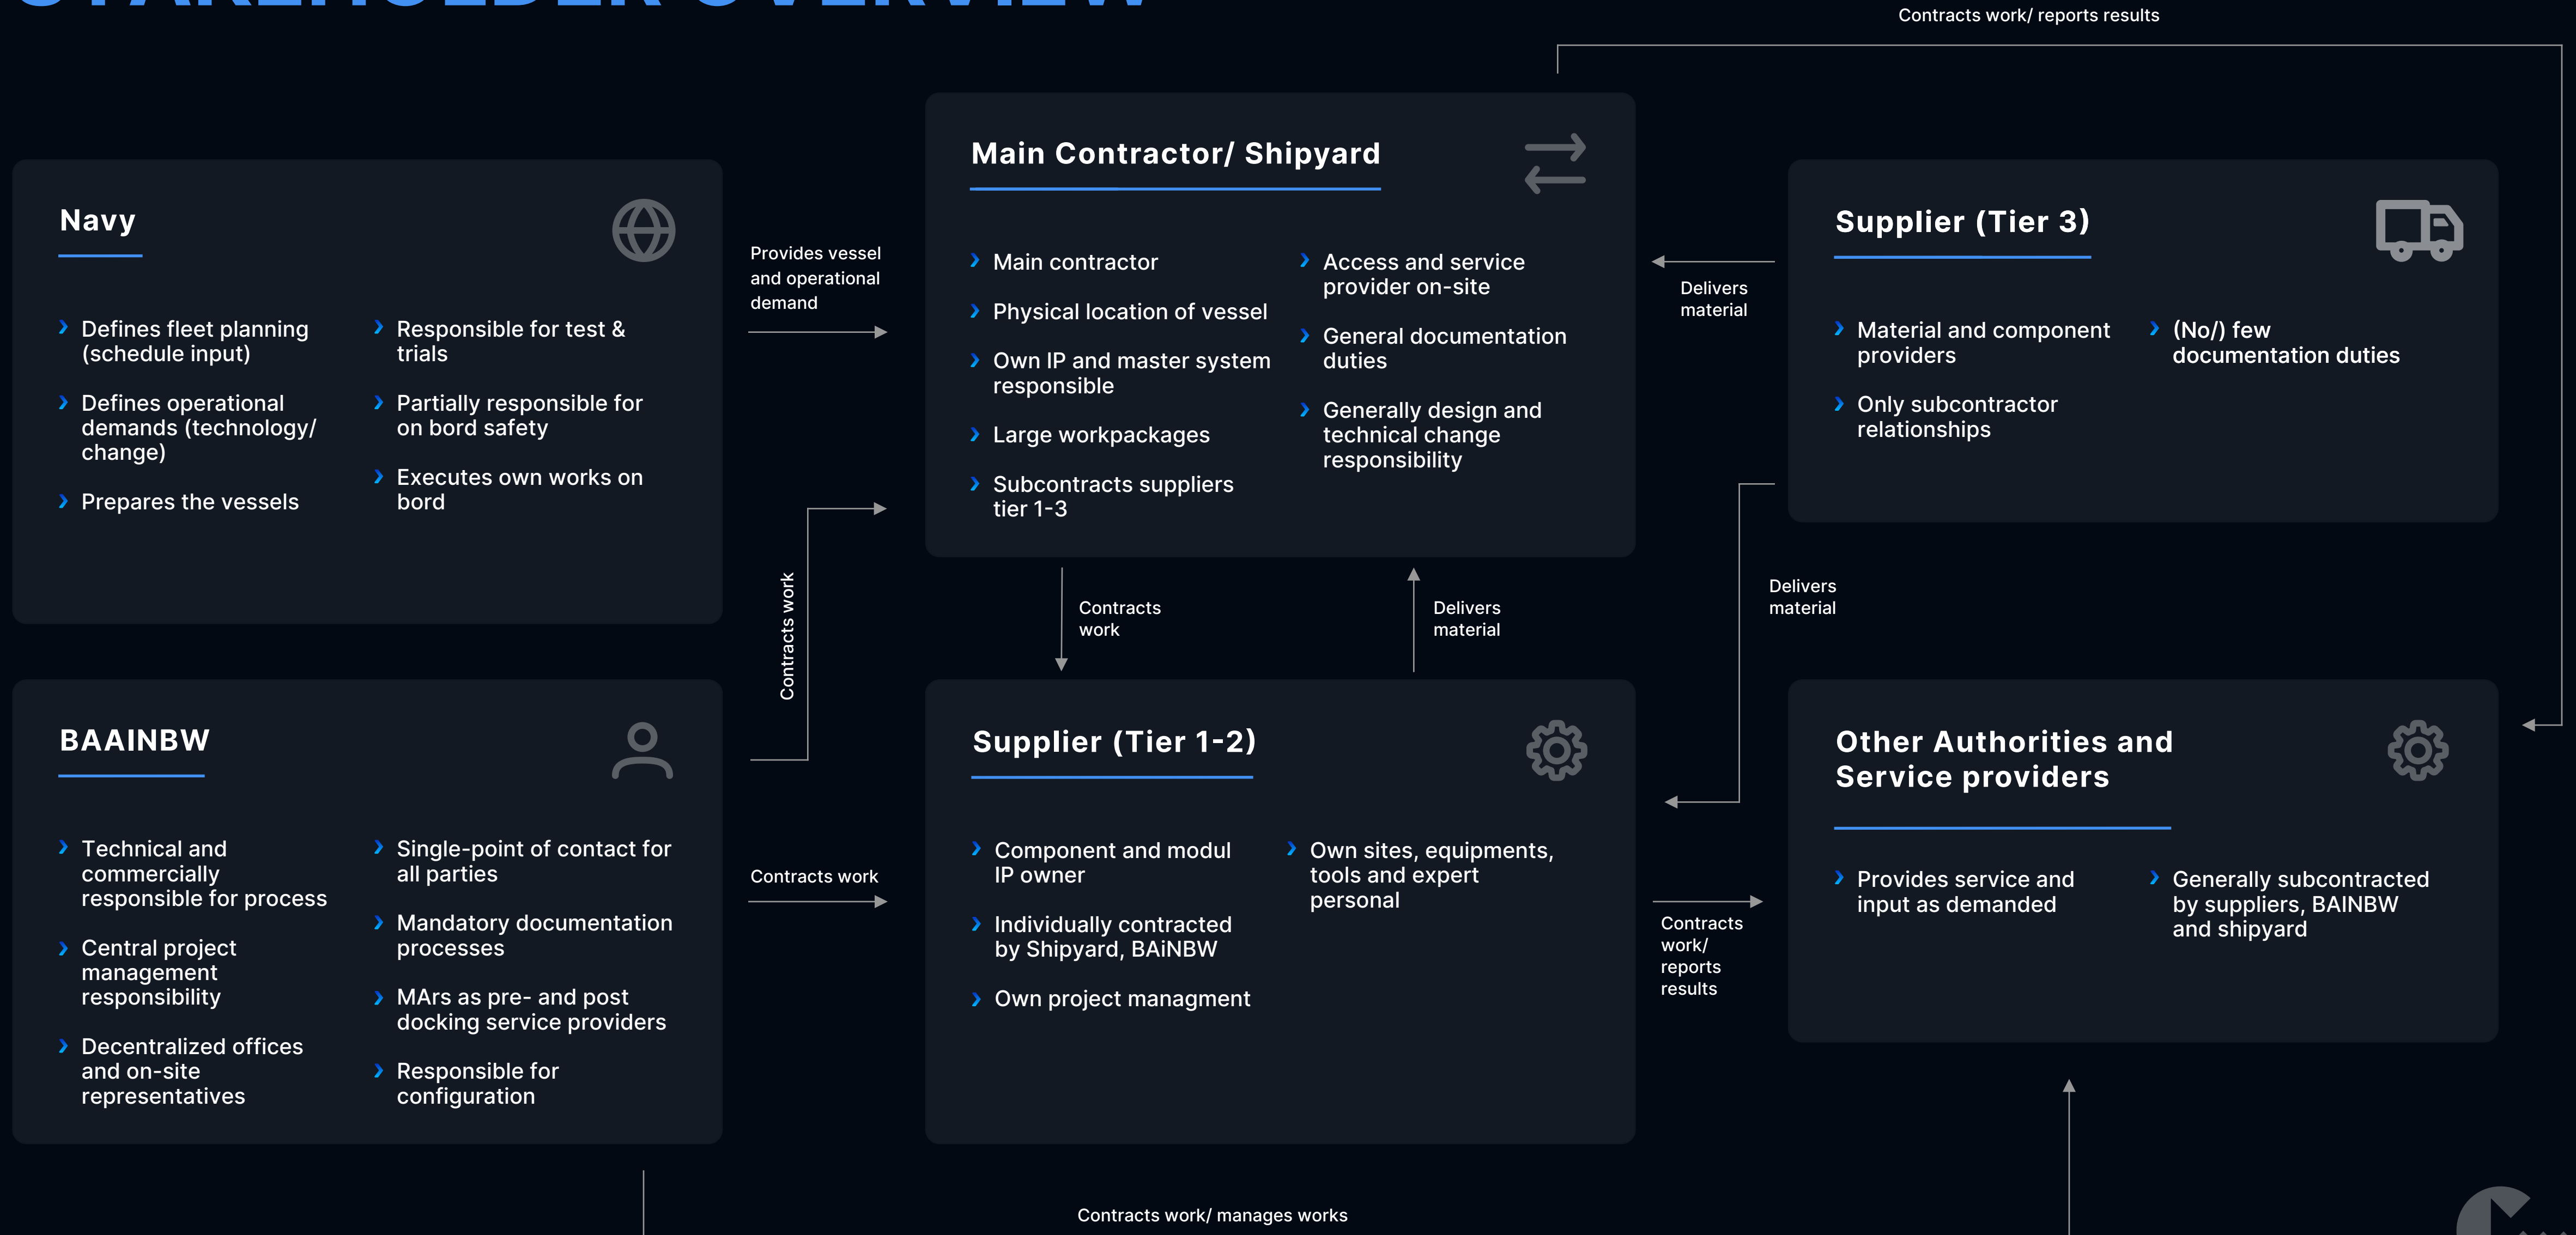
Contracts work/ reports results

Navy

Defines fleet planning (schedule input)

Defines operational demands (technology/ change)

Prepares the vessels

Responsible for test & trials

Partially responsible for on bord safety

Executes own works on bord

Provides vessel and operational demand

Main Contractor/ Shipyard

Main contractor

Physical location of vessel

Own IP and master system responsible

Large workpackages

Subcontracts suppliers tier 1-3

Access and service provider on-site

General documentation duties

Generally design and technical change responsibility

Delivers material

Supplier (Tier 3)

Material and component providers

Only subcontractor relationships

(No/) few documentation duties

Contracts work

Contracts work

Delivers material

Delivers material

BAAINBW

Technical and commercially responsible for process

Central project management responsibility

Decentralized offices and on-site representatives

Single-point of contact for all parties

Mandatory documentation processes

MArs as pre- and post docking service providers

Responsible for configuration

Contracts work

Supplier (Tier 1-2)

Component and modul IP owner

Individually contracted by Shipyard, BAiNBW

Own project managment

Own sites, equipments, tools and expert personal

Contracts work/ reports results

Other Authorities and Service providers

Provides service and input as demanded

Generally subcontracted by suppliers, BAINBW and shipyard

Contracts work/ manages works